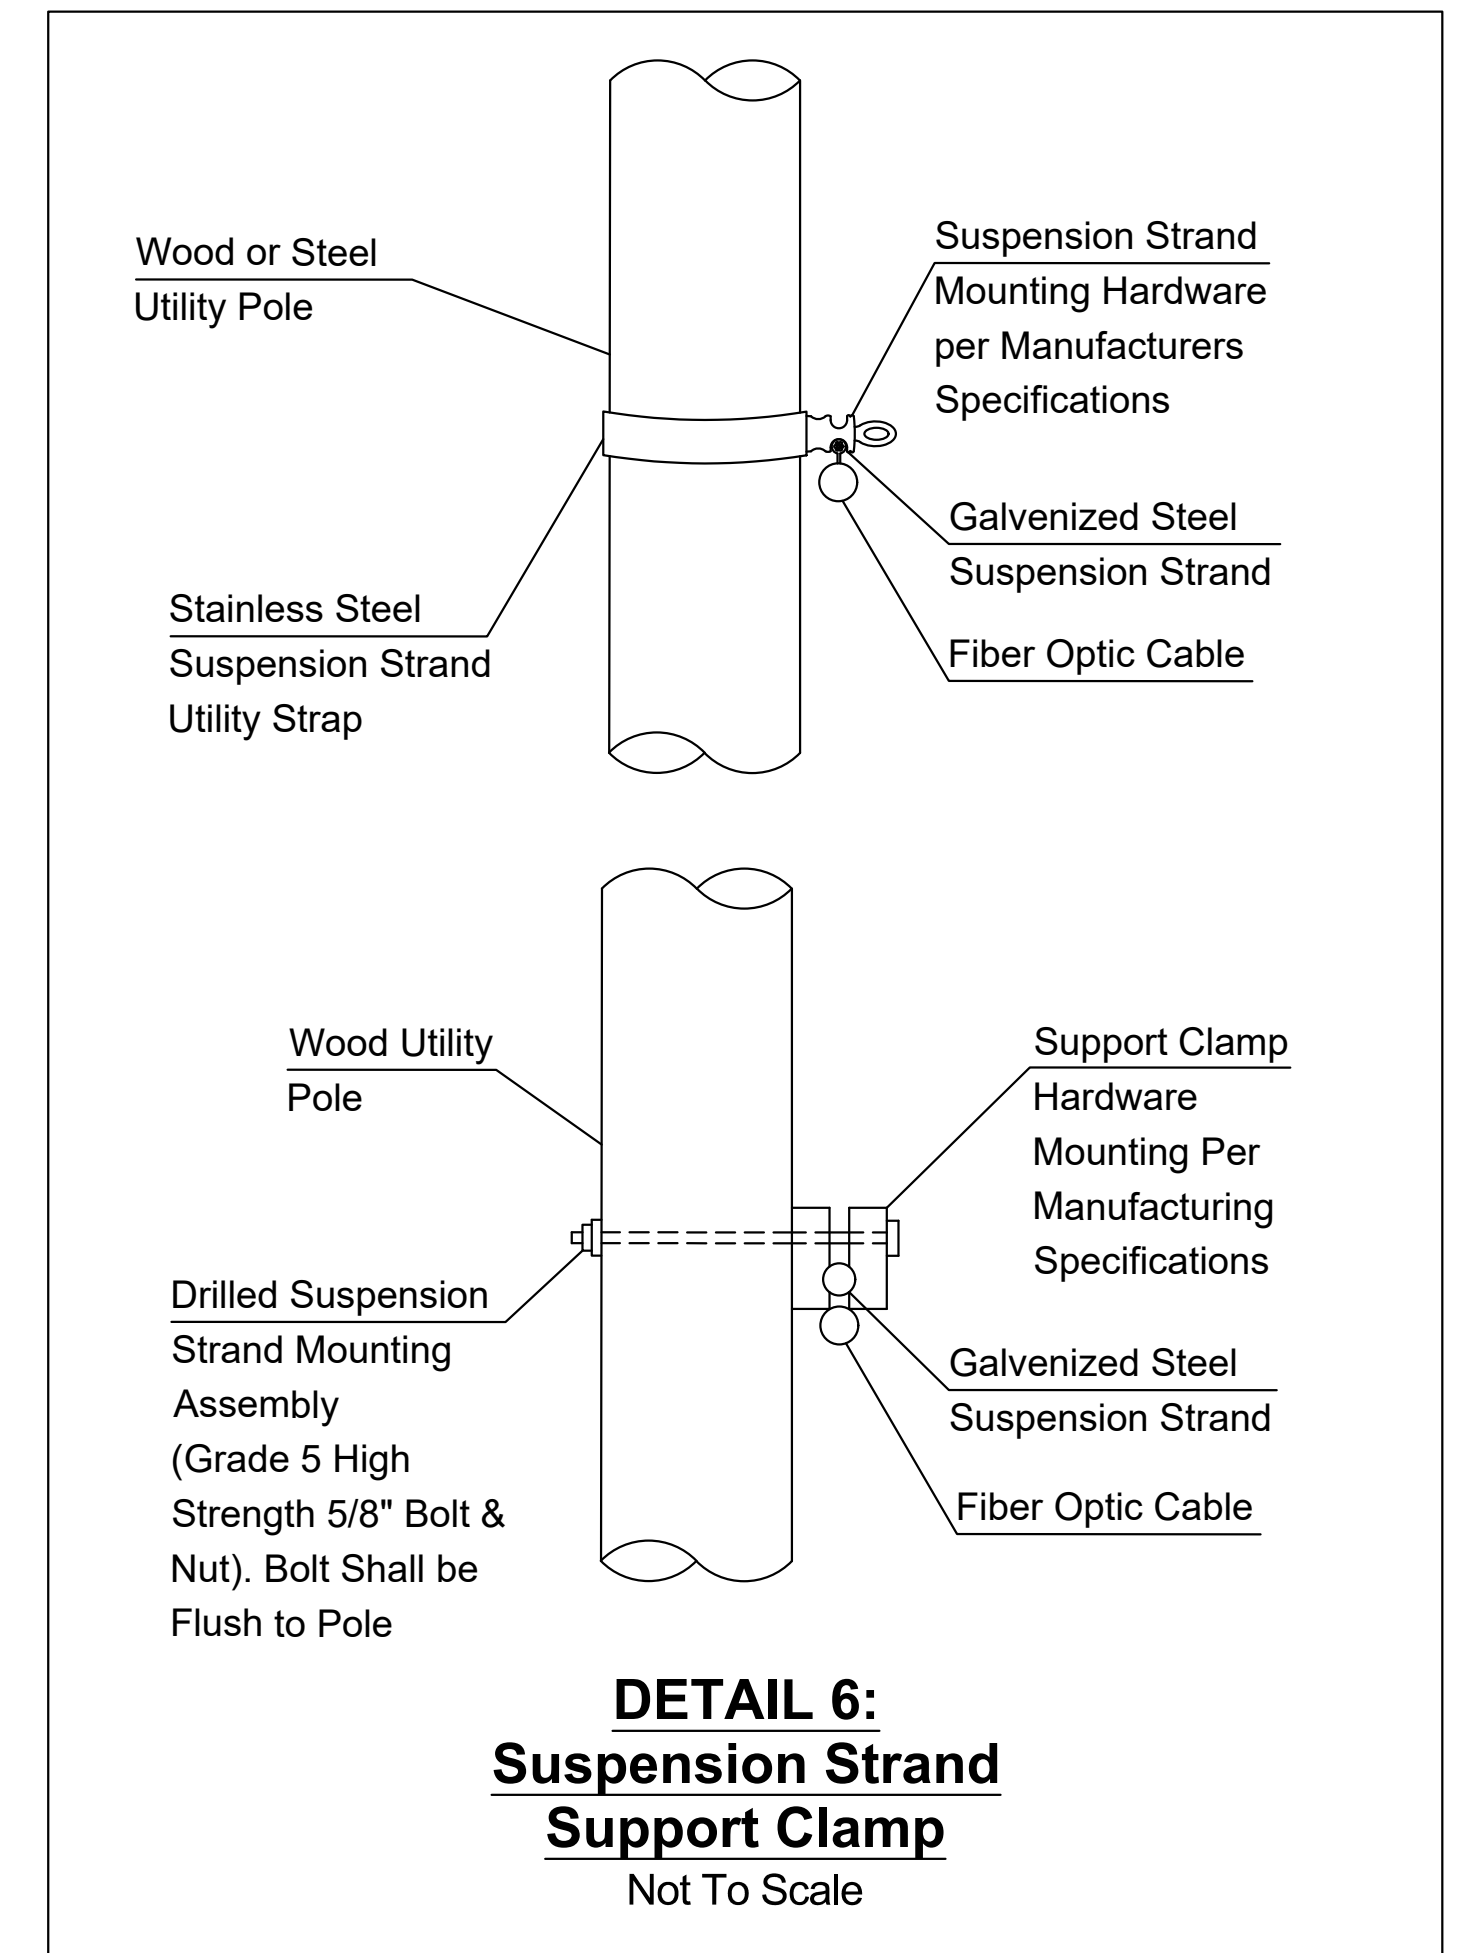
Wood or Steel
Utility Pole

Suspension Strand
Mounting Hardware per Manufacturers Specifications

Galvenized Steel
Suspension Strand

Stainless Steel
Suspension Strand Utility Strap

Fiber Optic Cable

Wood Utility
Pole

Support Clamp
Hardware Mounting Per Manufacturing Specifications

Drilled Suspension
Strand Mounting Assembly (Grade 5 High Strength 5/8" Bolt & Nut). Bolt Shall be Flush to Pole

Galvenized Steel
Suspension Strand

Fiber Optic Cable

DETAIL 6:
Suspension Strand
Support Clamp
Not To Scale